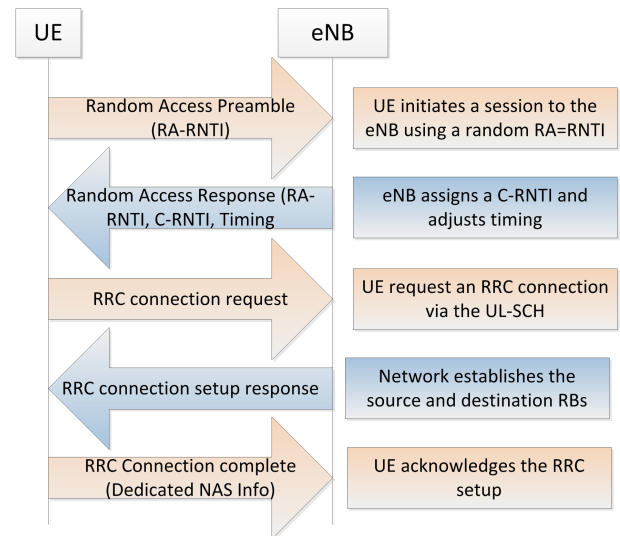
UE

eNB

Random Access Preamble (RA-RNTI)

UE initiates a session to the eNB using a random RA=RNTI

Random Access Response (RA-RNTI, C-RNTI, Timing

eNB assigns a C-RNTI and adjusts timing

RRC connection request

UE request an RRC connection via the UL-SCH

RRC connection setup response

Network establishes the source and destination RBs

RRC Connection complete (Dedicated NAS Info)

UE acknowledges the RRC setup